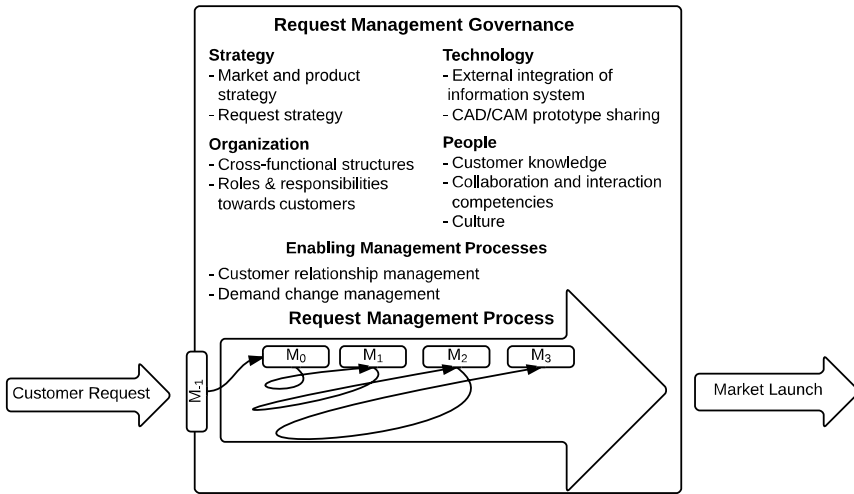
Request Management Governance

Strategy
- Market and product strategy
- Request strategy

Organization
- Cross-functional structures
- Roles & responsibilities towards customers

Technology
- External integration of information system
- CAD/CAM prototype sharing

People
- Customer knowledge
- Collaboration and interaction competencies
- Culture

Enabling Management Processes
- Customer relationship management
- Demand change management

Request Management Process

Customer Request

$M_{-1}$

$M_0$ $M_1$ $M_2$ $M_3$

Market Launch